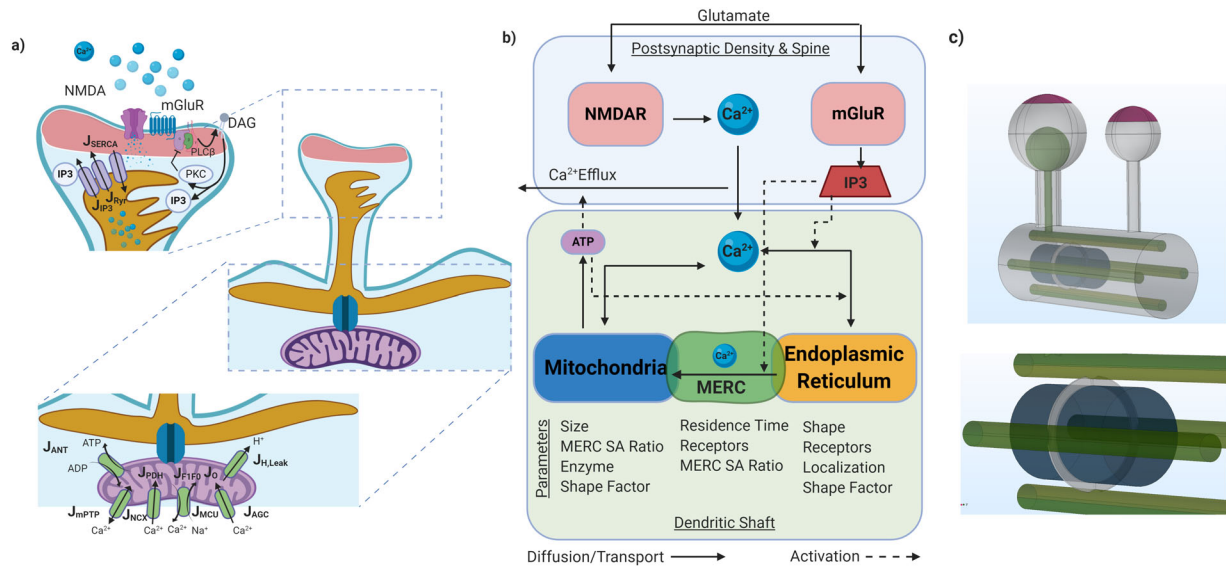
a)

$Ca^{2+}$

NMDA

mGluR

DAG

$J_{SERCA}$

$PLC\beta$

IP3

PKC

$J_{Ryr}$

$J_{IP3}$

IP3

$J_{ANT}$

ATP

ADP

$H^+$

$J_{H,Leak}$

$J_{PDH}$

$J_{F1FO}$

$J_O$

$J_{mPTP}$

$J_{NCX}$

$J_{MCU}$

$J_{AGC}$

$Ca^{2+}$

$Ca^{2+}$

$Ca^{2+}$

$Na^+$

$Ca^{2+}$

b)

Glutamate

Postsynaptic Density & Spine

NMDAR

$Ca^{2+}$

mGluR

$Ca^{2+}$Efflux

IP3

ATP

$Ca^{2+}$

Mitochondria

$Ca^{2+}$

MERC

Endoplasmic Reticulum

Parameters

Size
MERC SA Ratio
Enzyme
Shape Factor

Residence Time
Receptors
MERC SA Ratio

Shape
Receptors
Localization
Shape Factor

Dendritic Shaft

Diffusion/Transport

Activation

c)